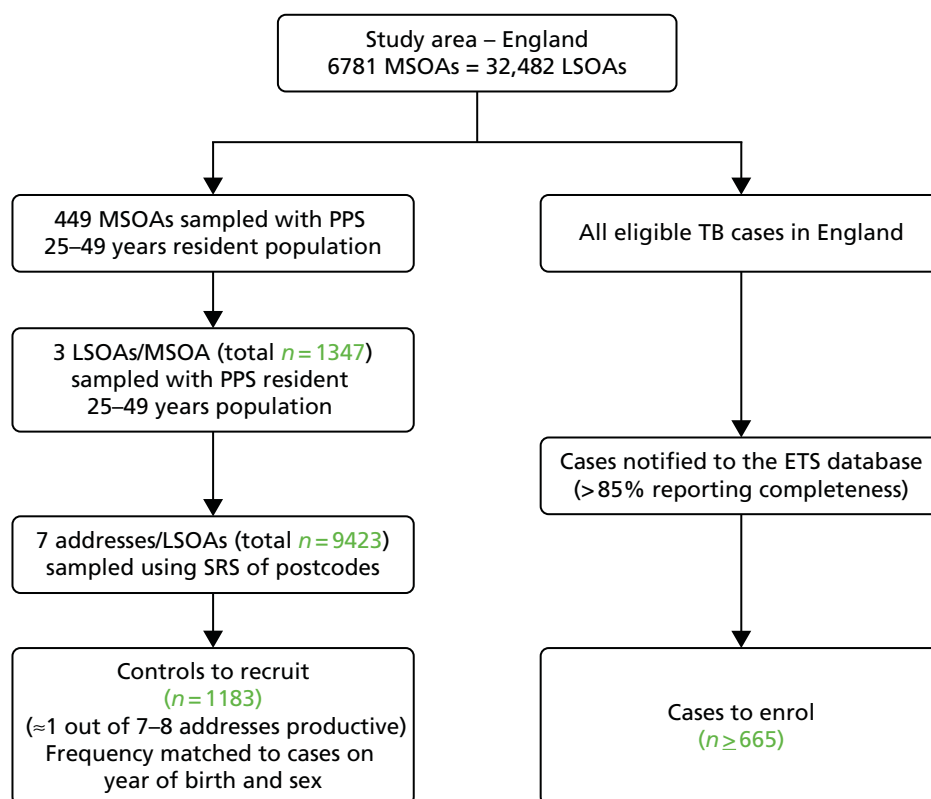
Study area – England
6781 MSOAs = 32,482 LSOAs

449 MSOAs sampled with PPS
25–49 years resident population

3 LSOAs/MSOA (total $n = 1347$)
sampled with PPS resident
25–49 years population

7 addresses/LSOAs (total $n = 9423$)
sampled using SRS of postcodes

Controls to recruit
($n = 1183$)
($\approx$1 out of 7–8 addresses productive)
Frequency matched to cases on
year of birth and sex

All eligible TB cases in England

Cases notified to the ETS database
(>85% reporting completeness)

Cases to enrol
($n \geq 665$)